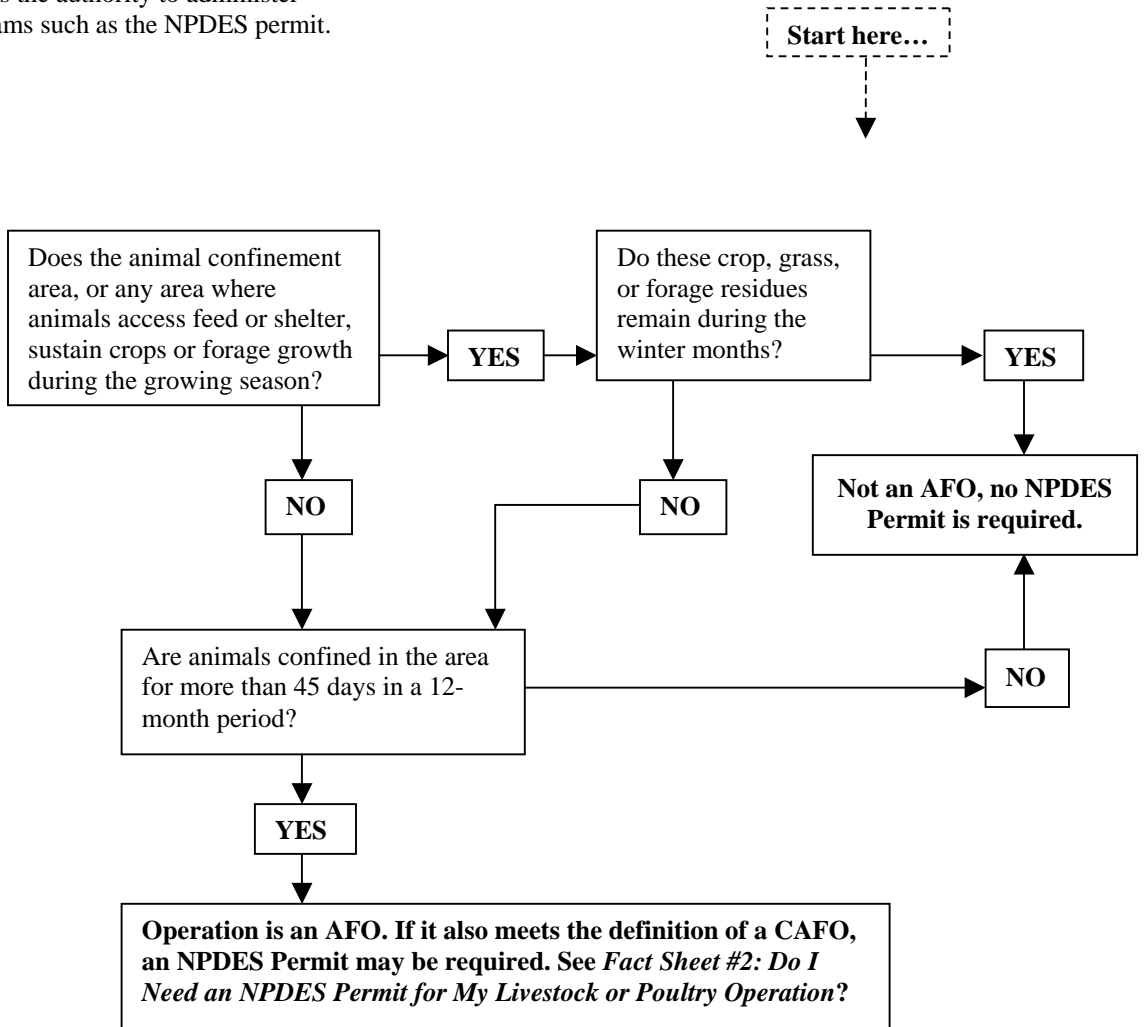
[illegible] the authority to administer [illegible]ams such as the NPDES permit.

Start here…

Does the animal confinement area, or any area where animals access feed or shelter, sustain crops or forage growth during the growing season?

YES

Do these crop, grass, or forage residues remain during the winter months?

YES

Not an AFO, no NPDES Permit is required.

NO

NO

Are animals confined in the area for more than 45 days in a 12-month period?

NO

YES

**Operation is an AFO. If it also meets the definition of a CAFO, an NPDES Permit may be required. See *Fact Sheet #2: Do I Need an NPDES Permit for My Livestock or Poultry Operation*?**